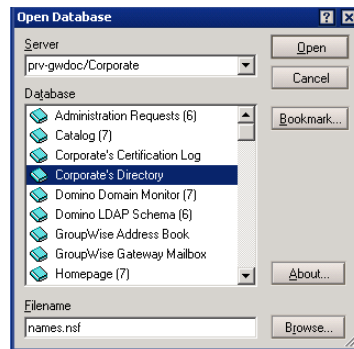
Open Database

Server
prv-gwdoc/Corporate

Open
Cancel

Database
Administration Requests (6)
Catalog (7)
Corporate's Certification Log
Corporate's Directory
Domino Domain Monitor (7)
Domino LDAP Schema (6)
GroupWise Address Book
GroupWise Gateway Mailbox
Homepage (7)

Bookmark...
About...

Filename
names.nsf

Browse...